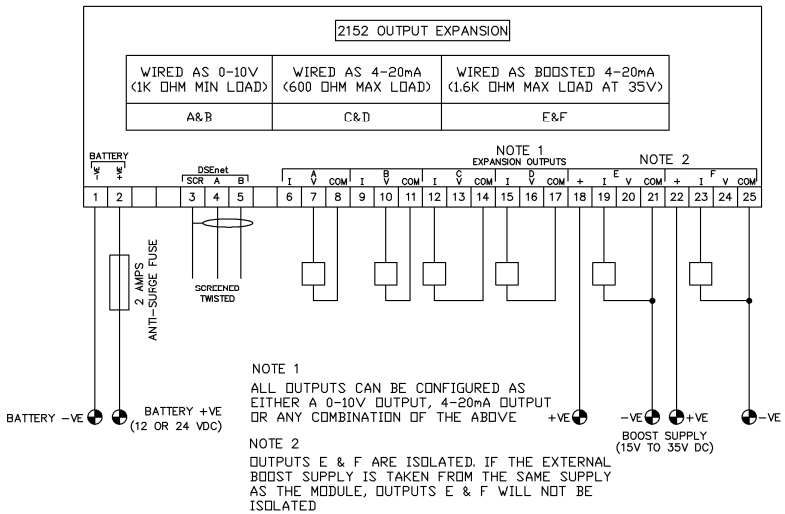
2152 OUTPUT EXPANSION

| WIRED AS 0-10V (1K OHM MIN LOAD) | WIRED AS 4-20mA (600 OHM MAX LOAD) | WIRED AS BOOSTED 4-20mA (1.6K OHM MAX LOAD AT 35V) |
|---|---|---|
| A&B | C&D | E&F |

BATTERY
-VE +VE

DSEnet
SCR A B

NOTE 1
EXPANSION OUTPUTS

NOTE 2

A B C D E F
I V COM I V COM I V COM I V COM + I V COM + I V COM

1 2 3 4 5 6 7 8 9 10 11 12 13 14 15 16 17 18 19 20 21 22 23 24 25

2 AMPS
ANTI-SURGE FUSE

SCREENED
TWISTED

NOTE 1
ALL OUTPUTS CAN BE CONFIGURED AS EITHER A 0-10V OUTPUT, 4-20mA OUTPUT OR ANY COMBINATION OF THE ABOVE

BATTERY -VE

BATTERY +VE
(12 OR 24 VDC)

+VE

-VE +VE
BOOST SUPPLY
(15V TO 35V DC)

-VE

NOTE 2
OUTPUTS E & F ARE ISOLATED. IF THE EXTERNAL BOOST SUPPLY IS TAKEN FROM THE SAME SUPPLY AS THE MODULE, OUTPUTS E & F WILL NOT BE ISOLATED